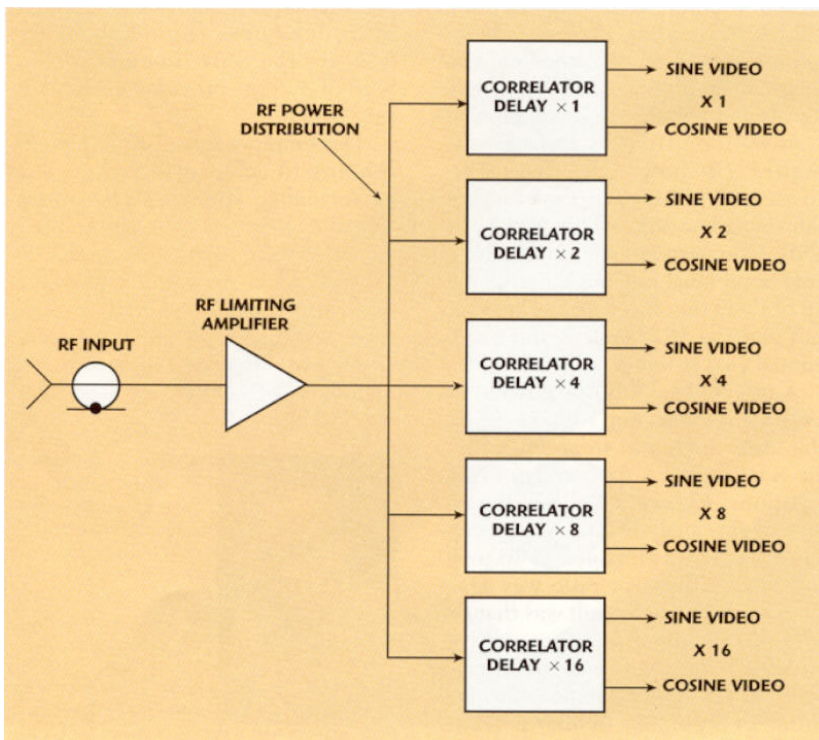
RF POWER DISTRIBUTION

CORRELATOR DELAY $\times 1$

SINE VIDEO

X 1

COSINE VIDEO

CORRELATOR DELAY $\times 2$

SINE VIDEO

X 2

COSINE VIDEO

RF INPUT

RF LIMITING AMPLIFIER

CORRELATOR DELAY $\times 4$

SINE VIDEO

X 4

COSINE VIDEO

CORRELATOR DELAY $\times 8$

SINE VIDEO

X 8

COSINE VIDEO

CORRELATOR DELAY $\times 16$

SINE VIDEO

X 16

COSINE VIDEO